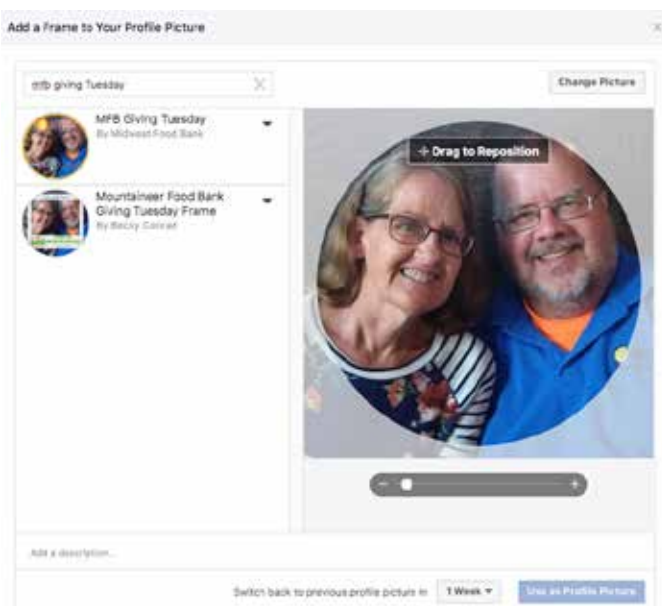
Add a Frame to Your Profile Picture

mfb giving Tuesday

Change Picture

MFB Giving Tuesday
By Midwest Food Bank

Mountaineer Food Bank Giving Tuesday Frame
By Becky Conrad

Drag to Reposition

Add a description...

Switch back to previous profile picture in 1 Week

Use as Profile Picture